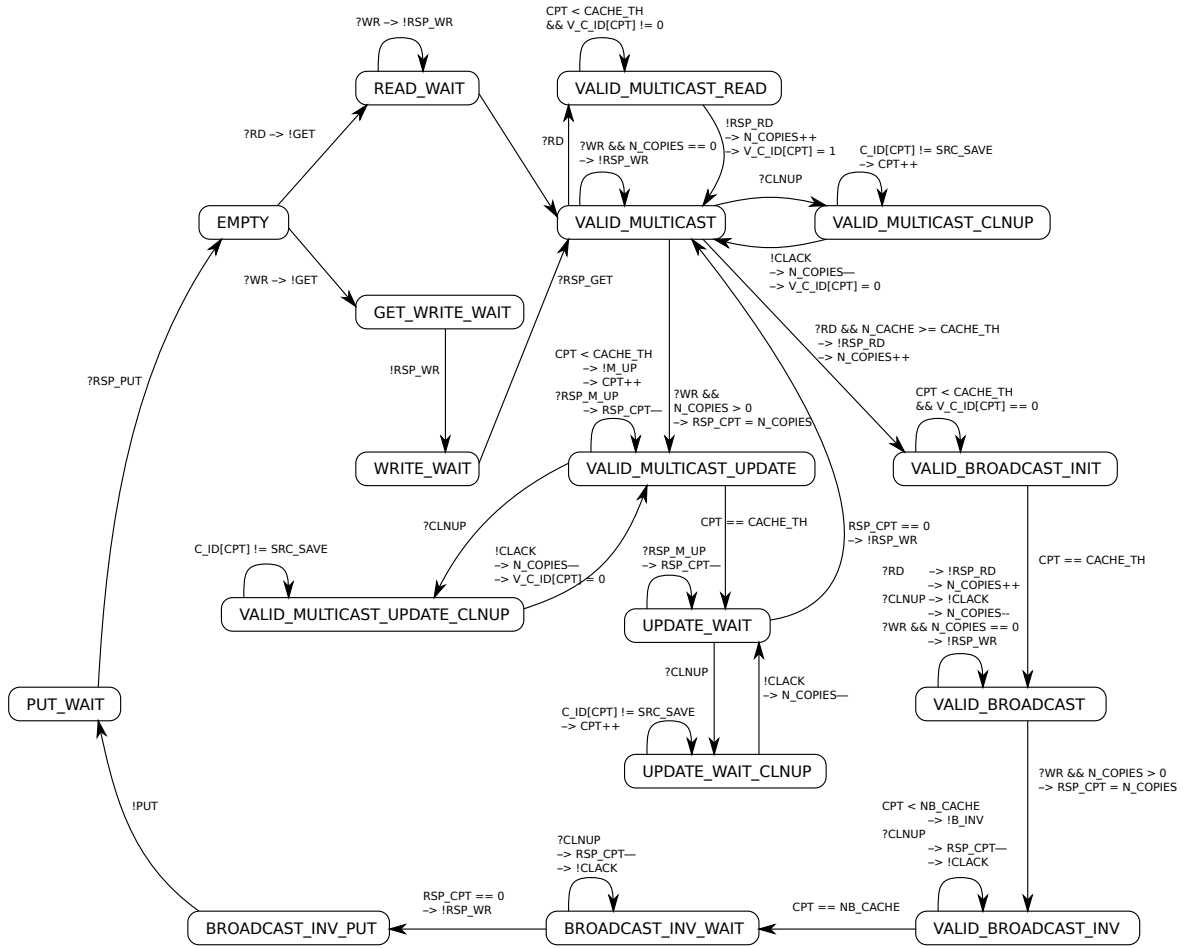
?WR –> !RSP_WR

READ_WAIT

CPT < CACHE_TH
&& V_C_ID[CPT] != 0

VALID_MULTICAST_READ

?RD –> !GET

?RD

?WR && N_COPIES == 0
–> !RSP_WR

!RSP_RD
–> N_COPIES++
–> V_C_ID[CPT] = 1

C_ID[CPT] != SRC_SAVE
–> CPT++

?CLNUP

EMPTY

VALID_MULTICAST

VALID_MULTICAST_CLNUP

!CLACK
–> N_COPIES—
–> V_C_ID[CPT] = 0

?WR –> !GET

?RSP_GET

GET_WRITE_WAIT

?RD && N_CACHE >= CACHE_TH
–> !RSP_RD
–> N_COPIES++

?RSP_PUT

!RSP_WR

CPT < CACHE_TH
–> !M_UP
–> CPT++
?RSP_M_UP
–> RSP_CPT—

?WR &&
N_COPIES > 0
–> RSP_CPT = N_COPIES

CPT < CACHE_TH
&& V_C_ID[CPT] == 0

WRITE_WAIT

VALID_MULTICAST_UPDATE

VALID_BROADCAST_INIT

?CLNUP

CPT == CACHE_TH

RSP_CPT == 0
–> !RSP_WR

C_ID[CPT] != SRC_SAVE

!CLACK
–> N_COPIES—
–> V_C_ID[CPT] = 0

?RSP_M_UP
–> RSP_CPT—

CPT == CACHE_TH

?RD –> !RSP_RD
–> N_COPIES++
?CLNUP –> !CLACK
–> N_COPIES--
?WR && N_COPIES == 0
–> !RSP_WR

VALID_MULTICAST_UPDATE_CLNUP

UPDATE_WAIT

?CLNUP

!CLACK
–> N_COPIES—

PUT_WAIT

C_ID[CPT] != SRC_SAVE
–> CPT++

VALID_BROADCAST

UPDATE_WAIT_CLNUP

?WR && N_COPIES > 0
–> RSP_CPT = N_COPIES

!PUT

CPT < NB_CACHE
–> !B_INV
?CLNUP
–> RSP_CPT—
–> !CLACK

?CLNUP
–> RSP_CPT—
–> !CLACK

RSP_CPT == 0
–> !RSP_WR

CPT == NB_CACHE

BROADCAST_INV_PUT

BROADCAST_INV_WAIT

VALID_BROADCAST_INV